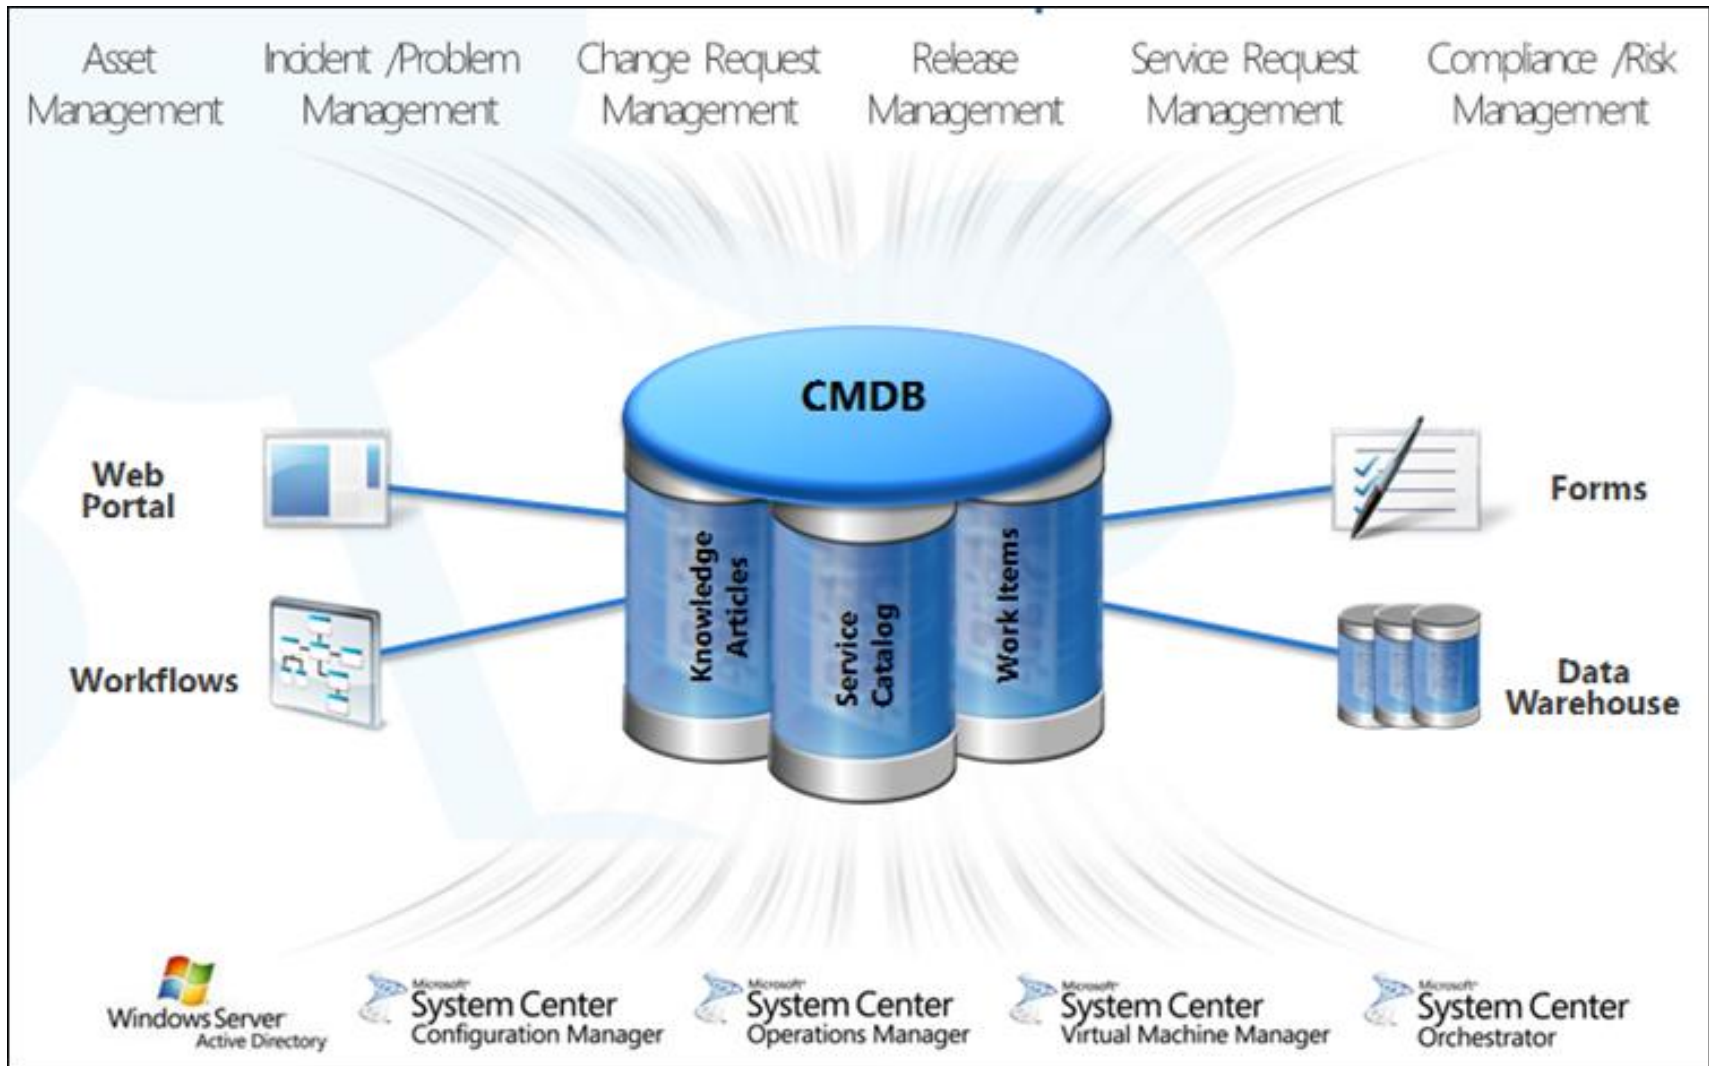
Asset Management

Incident /Problem Management

Change Request Management

Release Management

Service Request Management

Compliance /Risk Management

CMDB

Knowledge Articles

Service Catalog

Work Items

Web Portal

Workflows

Forms

Data Warehouse

Windows Server Active Directory

Microsoft System Center Configuration Manager

Microsoft System Center Operations Manager

Microsoft System Center Virtual Machine Manager

Microsoft System Center Orchestrator